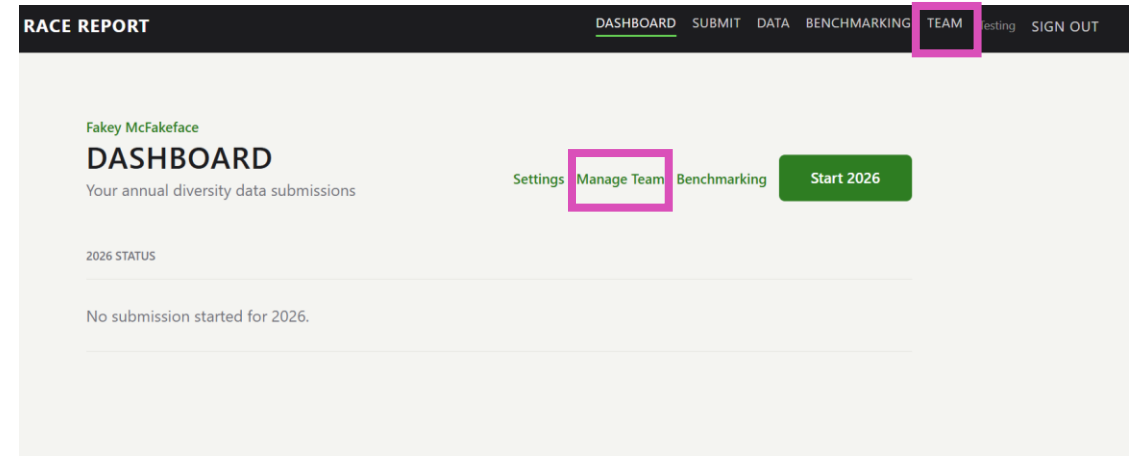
RACE REPORT

DASHBOARD SUBMIT DATA BENCHMARKING TEAM Testing SIGN OUT

Fakey McFakeface

DASHBOARD

Your annual diversity data submissions

Settings Manage Team Benchmarking Start 2026

2026 STATUS

No submission started for 2026.